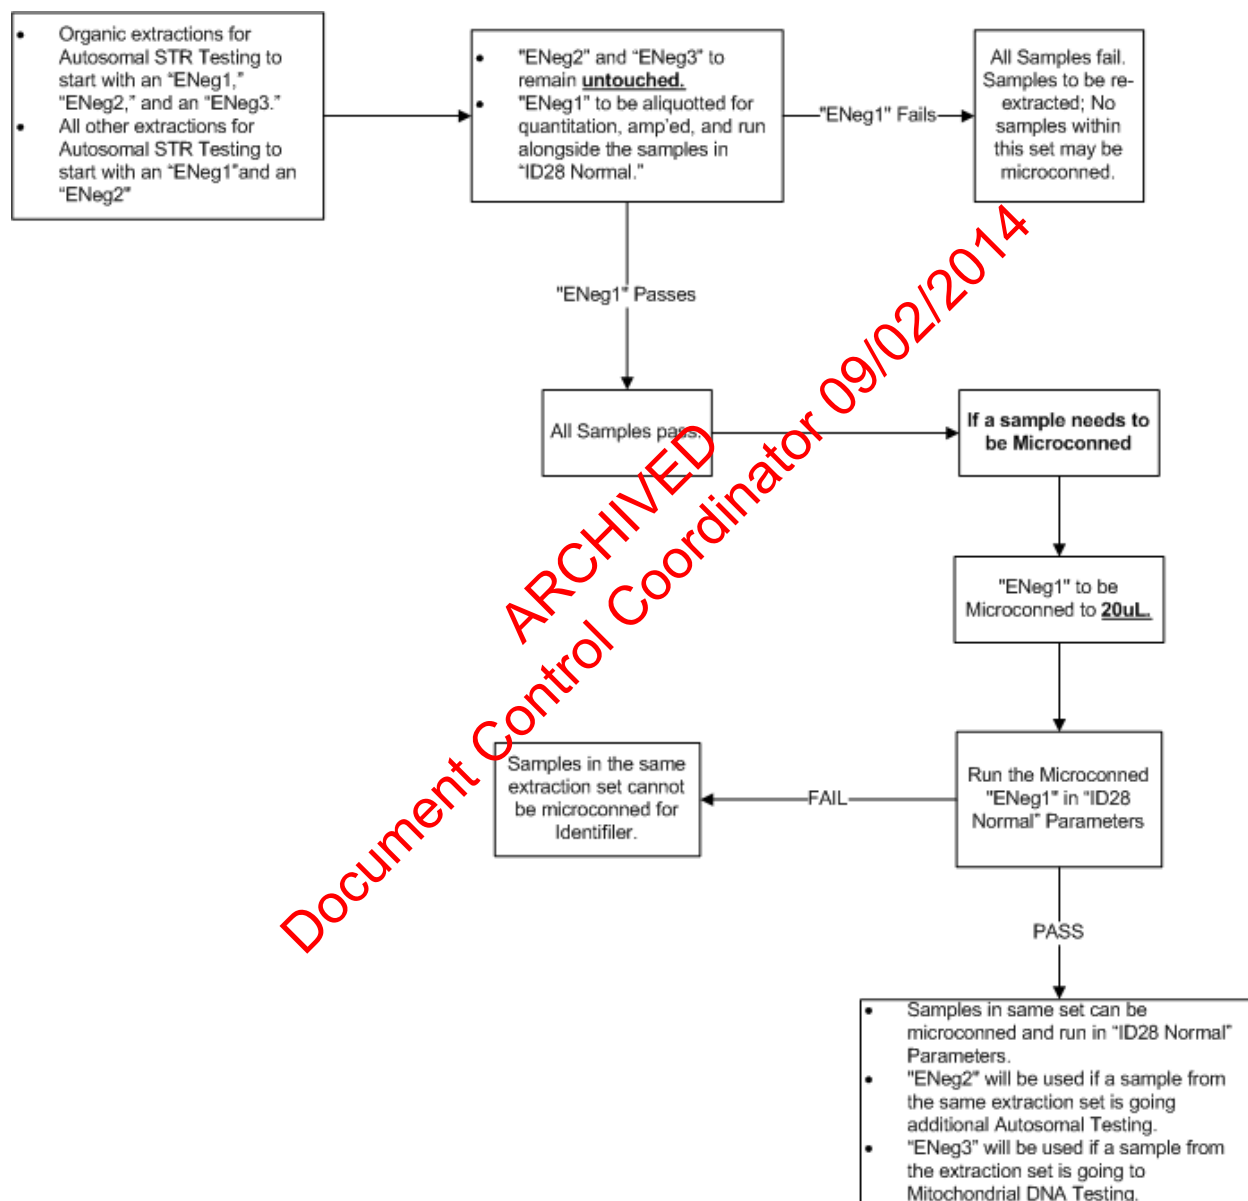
- Organic extractions for Autosomal STR Testing to start with an "ENeg1," "ENeg2," and an "ENeg3."
- All other extractions for Autosomal STR Testing to start with an "ENeg1"and an "ENeg2"

- "ENeg2" and "ENeg3" to remain **untouched.**
- "ENeg1" to be aliquotted for quantitation, amp'ed, and run alongside the samples in "ID28 Normal."

"ENeg1" Fails

All Samples fail. Samples to be re-extracted; No samples within this set may be microconned.

"ENeg1" Passes

All Samples pass.

**If a sample needs to be Microconned**

"ENeg1" to be Microconned to **20uL.**

Run the Microconned "ENeg1" in "ID28 Normal" Parameters

FAIL

Samples in the same extraction set cannot be microconned for Identifiler.

PASS

- Samples in same set can be microconned and run in "ID28 Normal" Parameters.
- "ENeg2" will be used if a sample from the same extraction set is going additional Autosomal Testing.
- "ENeg3" will be used if a sample from the extraction set is going to Mitochondrial DNA Testing.

ARCHIVED
Document Control Coordinator 09/02/2014